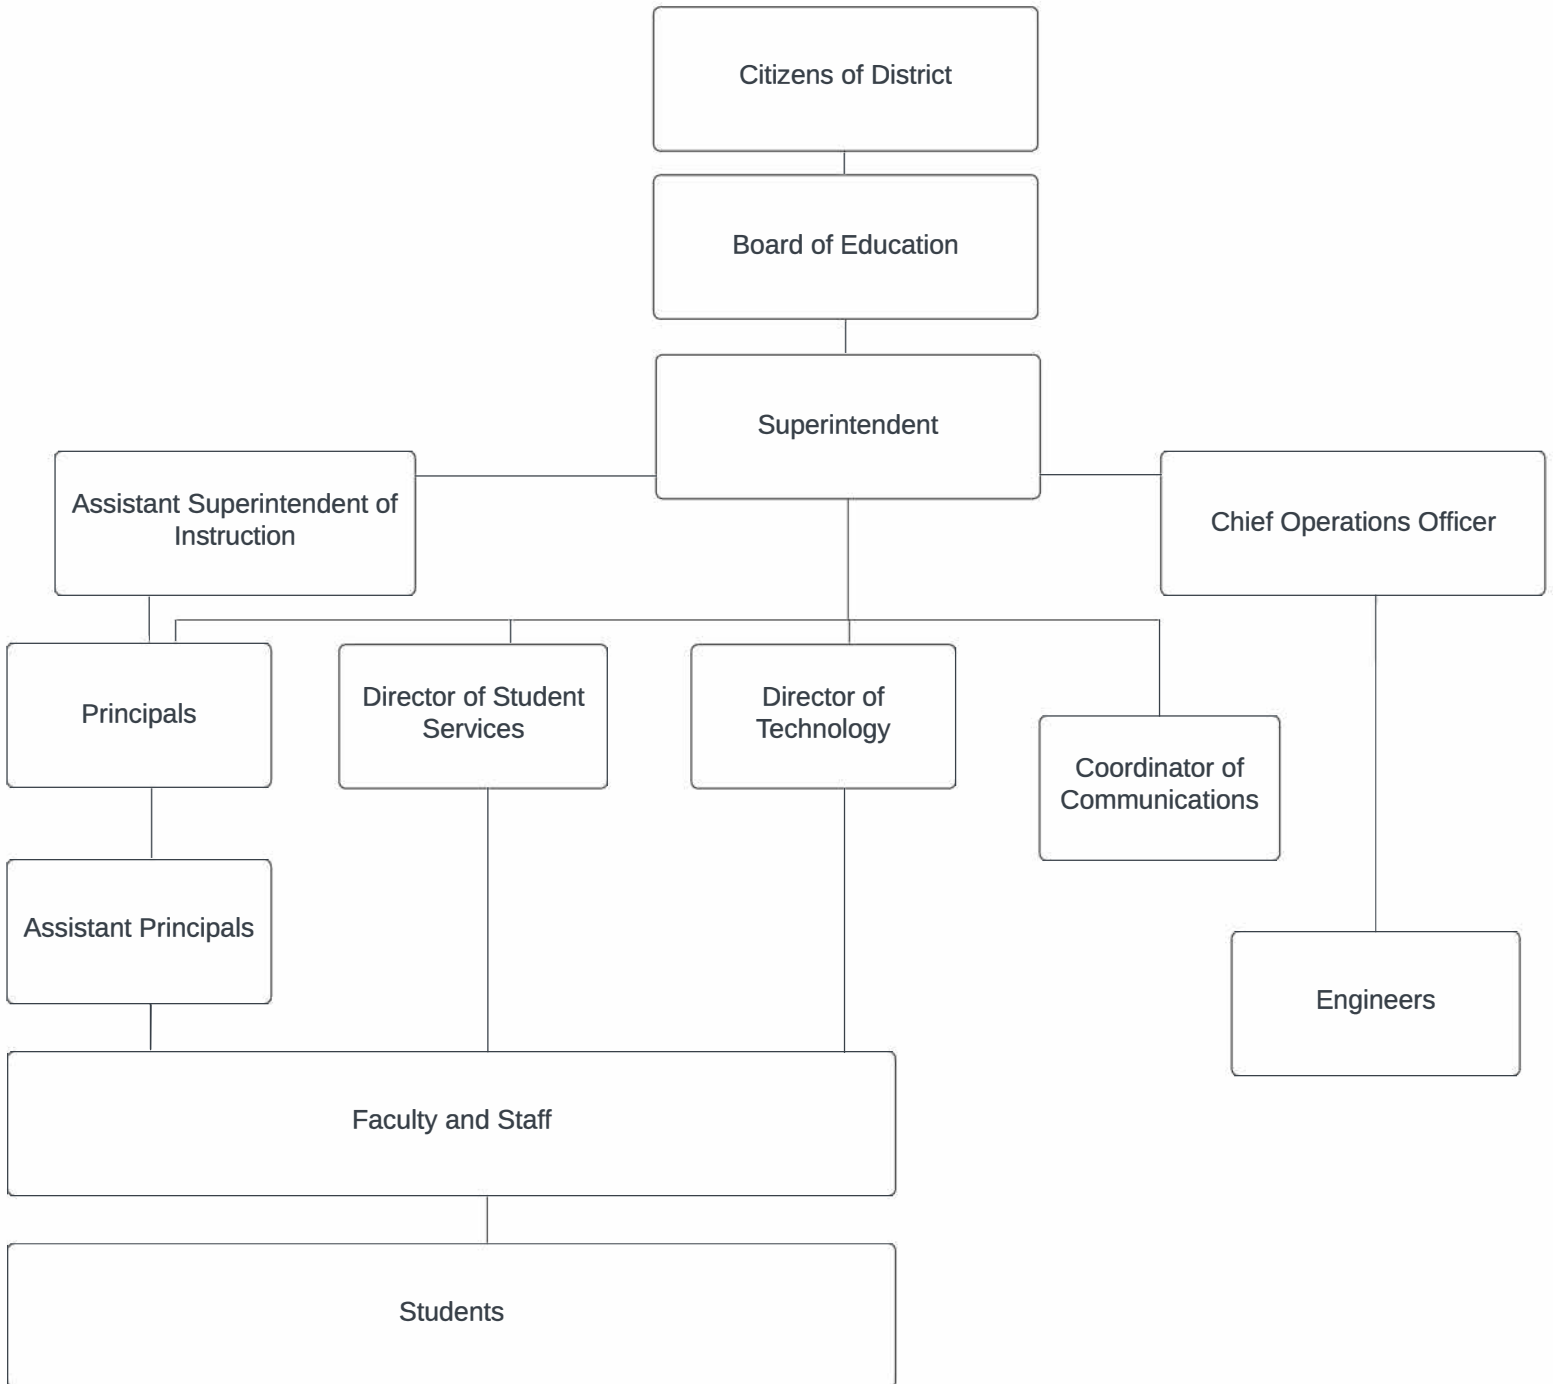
Citizens of District

Board of Education

Superintendent

Assistant Superintendent of Instruction

Chief Operations Officer

Principals

Director of Student Services

Director of Technology

Coordinator of Communications

Assistant Principals

Engineers

Faculty and Staff

Students